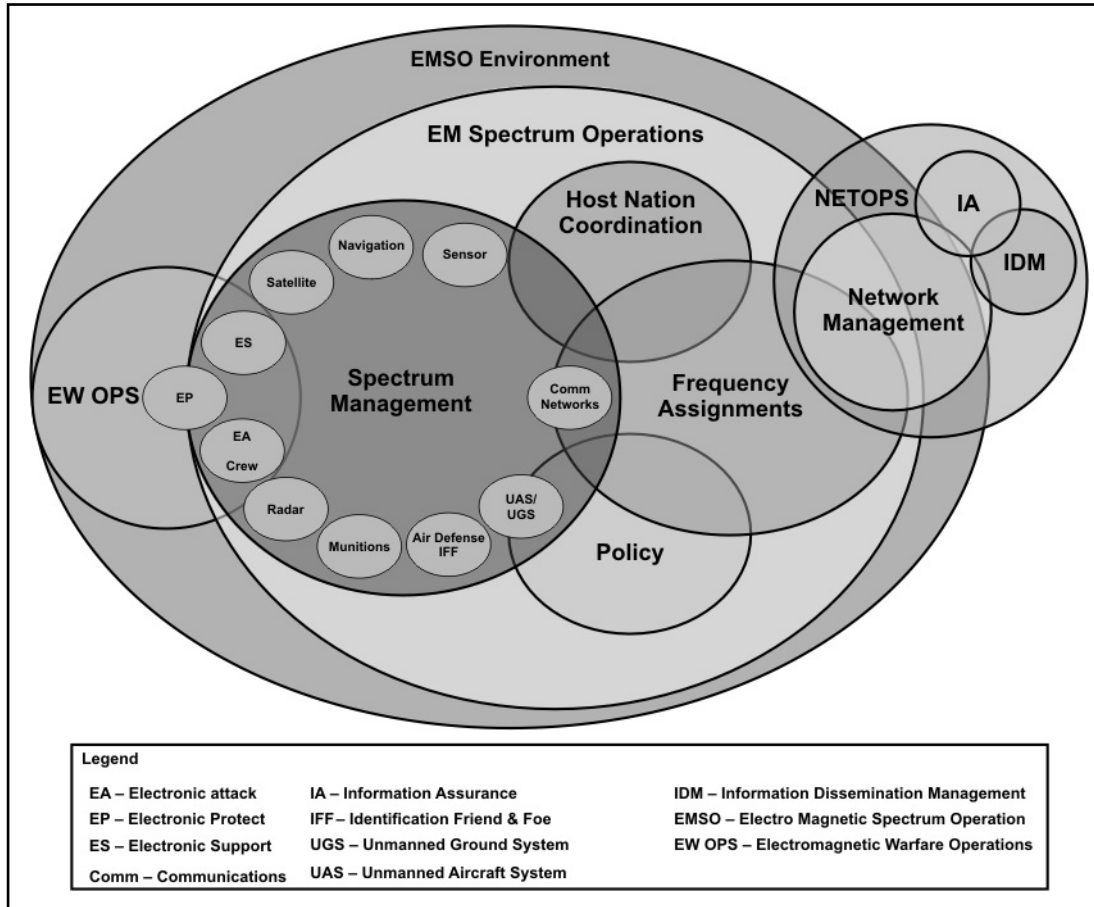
EMSO Environment

EM Spectrum Operations

Host Nation Coordination

NETOPS

IA

IDM

Network Management

Navigation

Sensor

Satellite

ES

EW OPS

EP

Spectrum Management

Comm Networks

Frequency Assignments

EA Crew

Radar

Munitions

Air Defense IFF

UAS/ UGS

Policy

Legend

EA – Electronic attack
EP – Electronic Protect
ES – Electronic Support
Comm – Communications

IA – Information Assurance
IFF– Identification Friend & Foe
UGS – Unmanned Ground System
UAS – Unmanned Aircraft System

IDM – Information Dissemination Management
EMSO – Electro Magnetic Spectrum Operation
EW OPS – Electromagnetic Warfare Operations